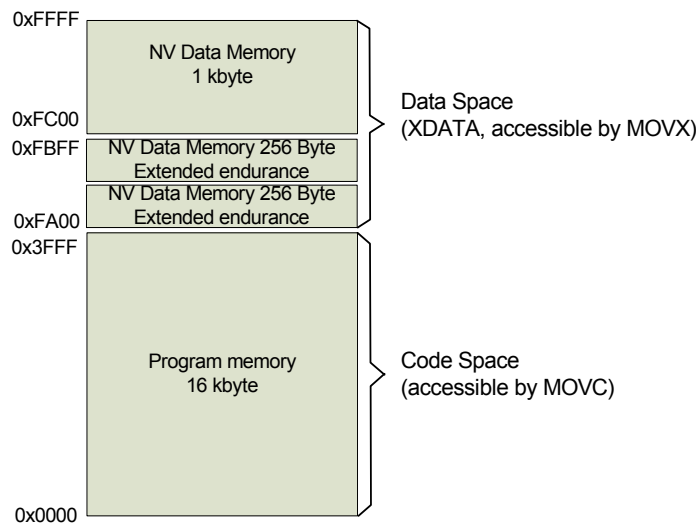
0xFFFF

NV Data Memory
1 kbyte

0xFC00

Data Space
(XDATA, accessible by MOVX)

0xFBFF

NV Data Memory 256 Byte
Extended endurance

NV Data Memory 256 Byte
Extended endurance

0xFA00

0x3FFF

Program memory
16 kbyte

Code Space
(accessible by MOVC)

0x0000